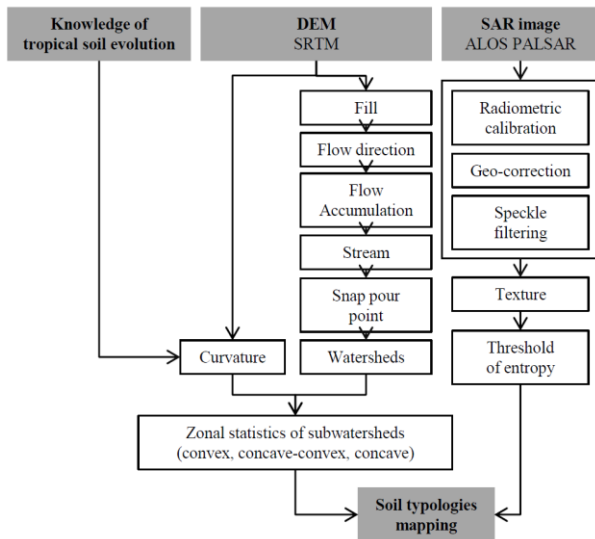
Knowledge of tropical soil evolution

DEM
SRTM

SAR image
ALOS PALSAR

Fill

Flow direction

Flow Accumulation

Stream

Snap pour point

Radiometric calibration

Geo-correction

Speckle filtering

Texture

Threshold of entropy

Curvature

Watersheds

Zonal statistics of subwatersheds (convex, concave-convex, concave)

Soil typologies mapping